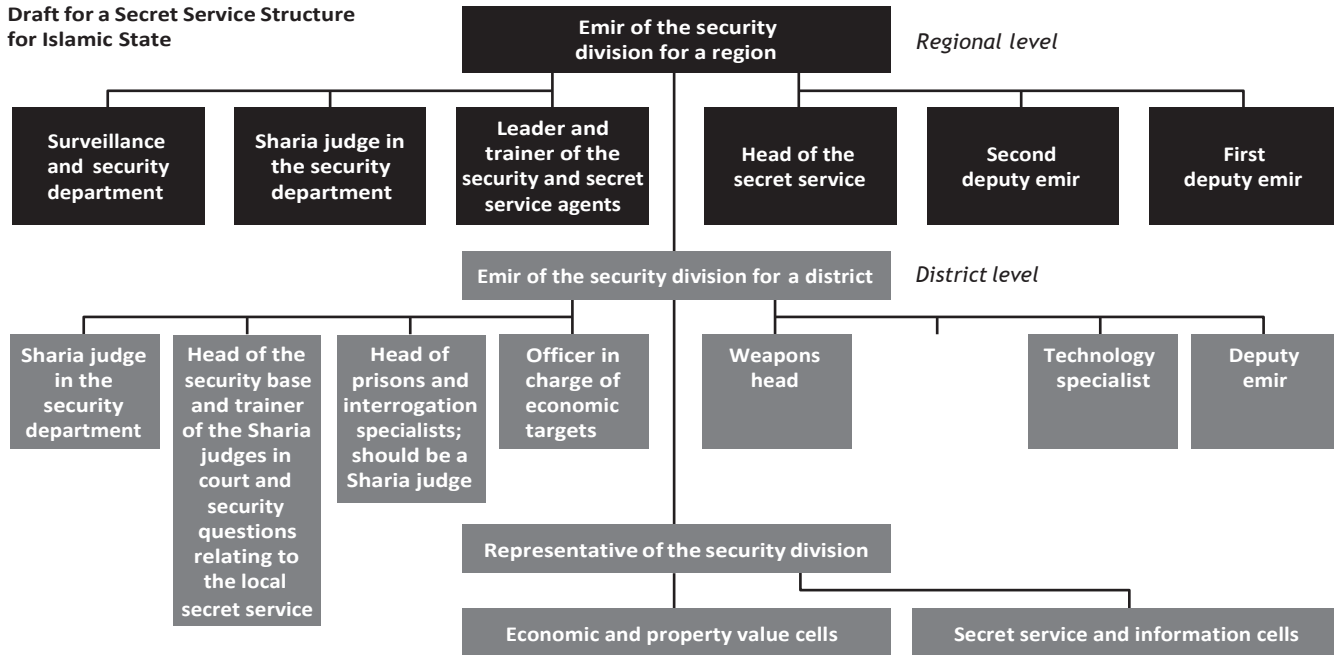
Draft for a Secret Service Structure for Islamic State

Emir of the security division for a region

Regional level

Surveillance and security department

Sharia judge in the security department

Leader and trainer of the security and secret service agents

Head of the secret service

Second deputy emir

First deputy emir

Emir of the security division for a district

District level

Sharia judge in the security department

Head of the security base and trainer of the Sharia judges in court and security questions relating to the local secret service

Head of prisons and interrogation specialists; should be a Sharia judge

Officer in charge of economic targets

Weapons head

Technology specialist

Deputy emir

Representative of the security division

Economic and property value cells

Secret service and information cells